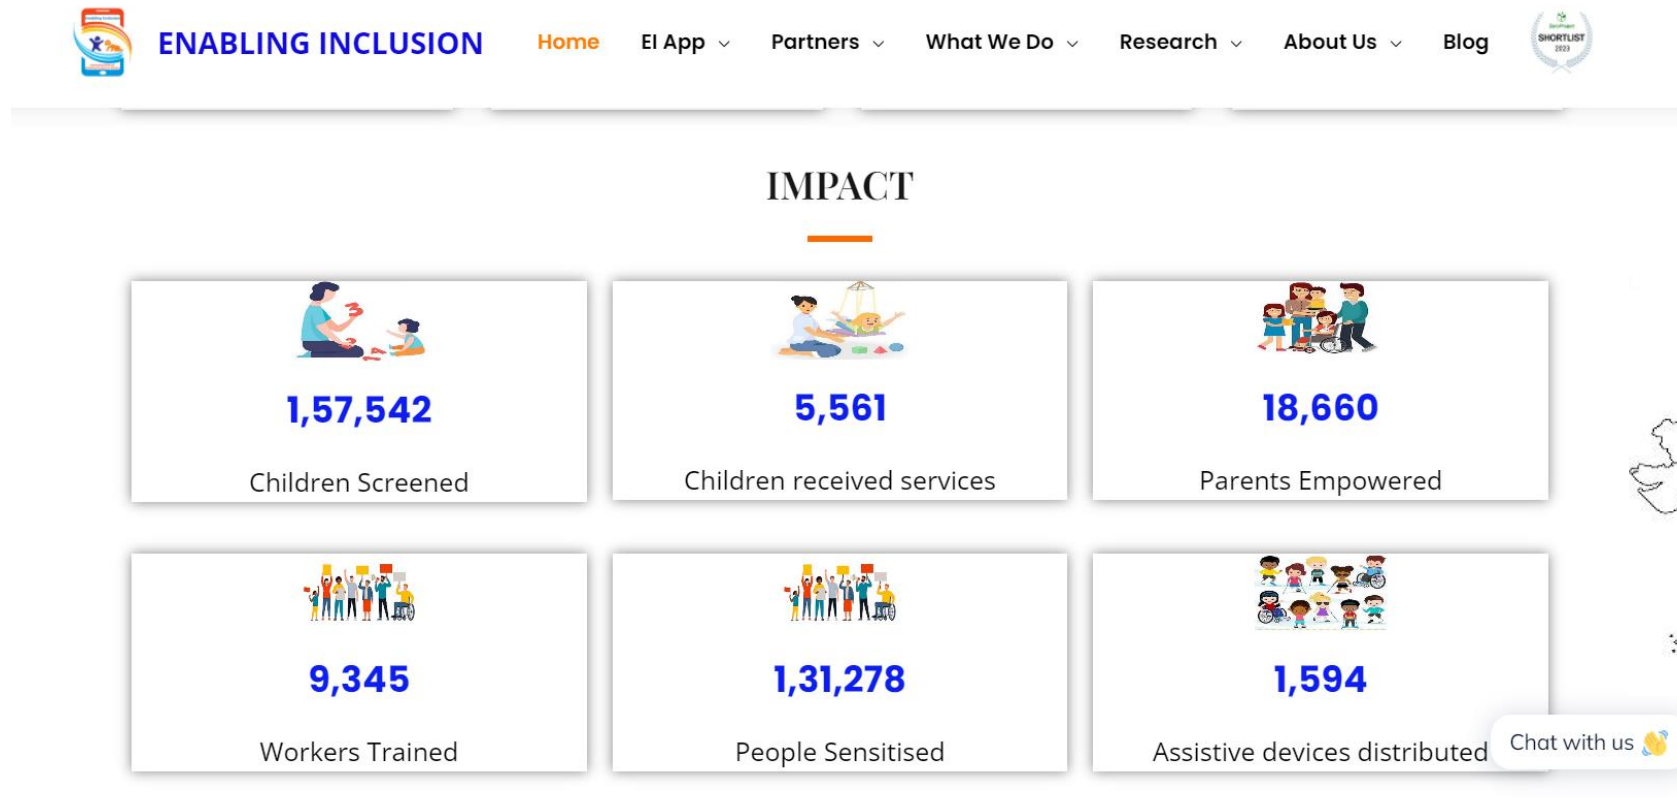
ENABLING INCLUSION

Home El App Partners What We Do Research About Us Blog

SHORTLIST 2023

IMPACT

1,57,542

Children Screened

5,561

Children received services

18,660

Parents Empowered

9,345

Workers Trained

1,31,278

People Sensitised

1,594

Assistive devices distributed

Chat with us